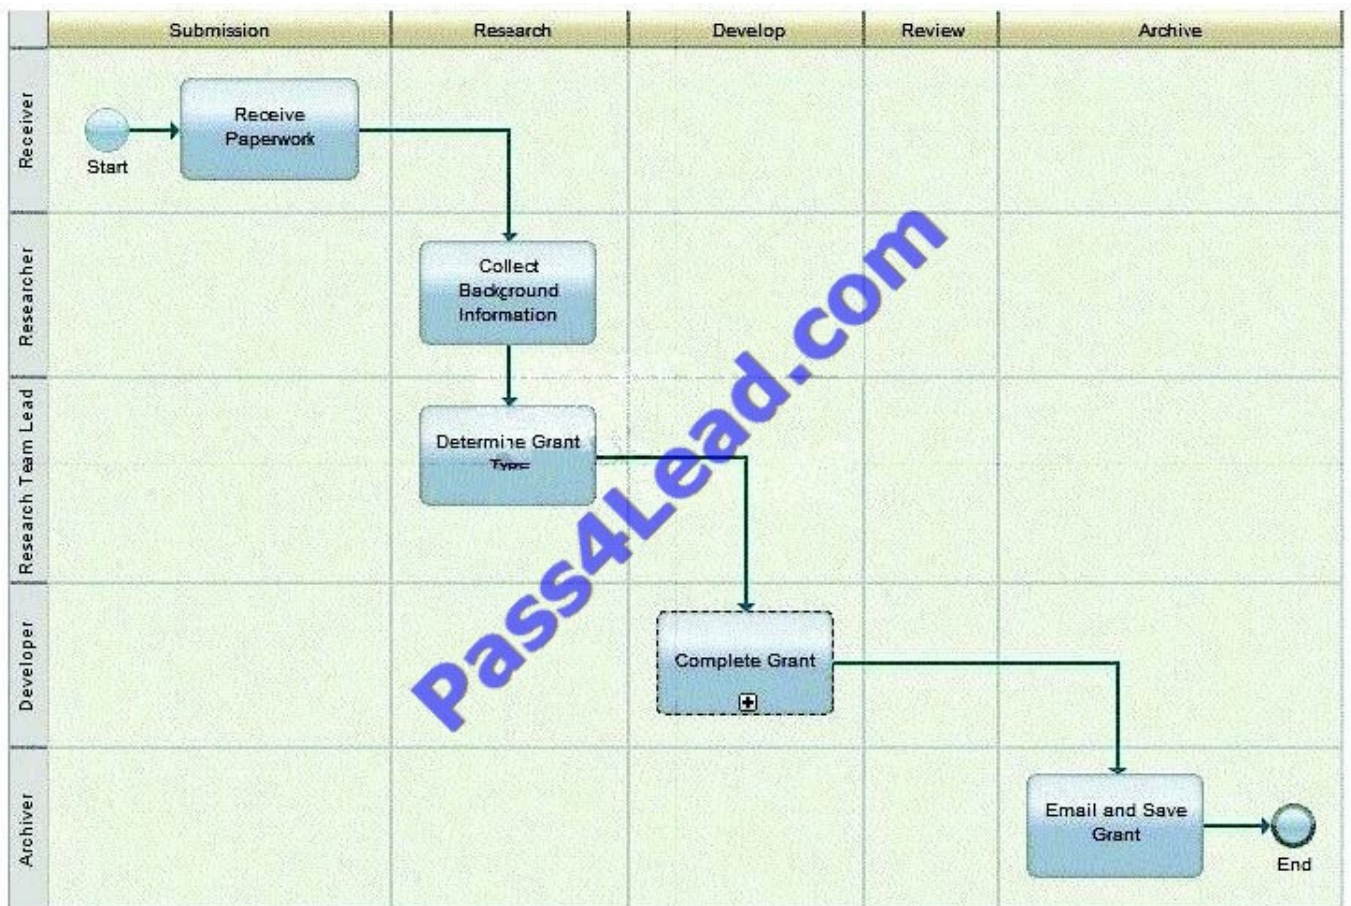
Submission
Research
Develop
Review
Archive

Receiver
Researcher
Research Team Lead
Developer
Archiver

Start
Receive Paperwork
Collect Background Information
Determine Grant Type
Complete Grant
Email and Save Grant
End

Pass4Lead.com